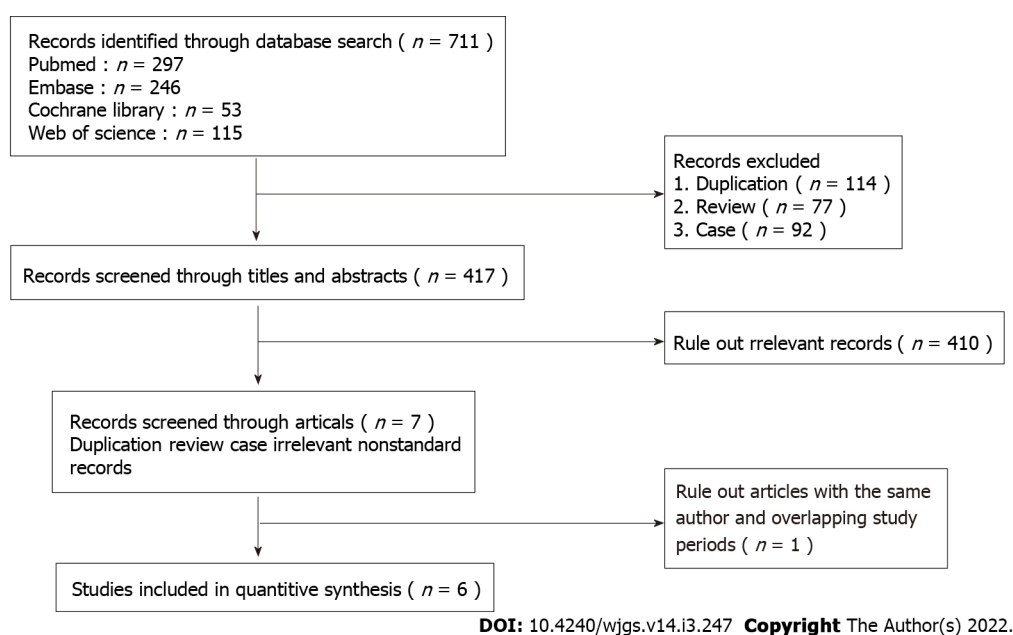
Records identified through database search ( $n = 711$ )
Pubmed : $n = 297$
Embase : $n = 246$
Cochrane library : $n = 53$
Web of science : $n = 115$

Records excluded
1. Duplication ( $n = 114$ )
2. Review ( $n = 77$ )
3. Case ( $n = 92$ )

Records screened through titles and abstracts ( $n = 417$ )

Rule out rrelevant records ( $n = 410$ )

Records screened through articals ( $n = 7$ )
Duplication review case irrelevant nonstandard records

Rule out articles with the same author and overlapping study periods ( $n = 1$ )

Studies included in quantitive synthesis ( $n = 6$ )

DOI: 10.4240/wjgs.v14.i3.247 Copyright The Author(s) 2022.